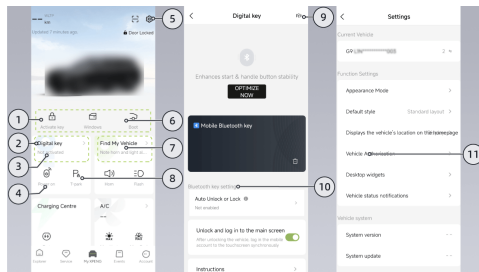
Updated 7 minutes ago
Door Locked
1
2
3
4
5
6
7
8
Activate key
Windows
Boot
Digital key
Find My Vehicle
Charging Centre
A/C
Explore
Service
My BYD
Events
Account

Digital key
9
Enhances start & handle button stability
OPTIMIZE NOW
Mobile Bluetooth key
Bluetooth key settings
10
Auto Unlock or Lock
Not enabled
Unlock and log in to the main screen
After unlocking the vehicle, log in the mobile account to the touchscreen synchronously
Instructions

Settings
Current Vehicle
Function Settings
Appearance Mode
Default style
Standard layout
Displays the vehicle's location on the homepage
Vehicle Authorisation
11
Desktop widgets
Vehicle status notifications
Vehicle system
System version
System update